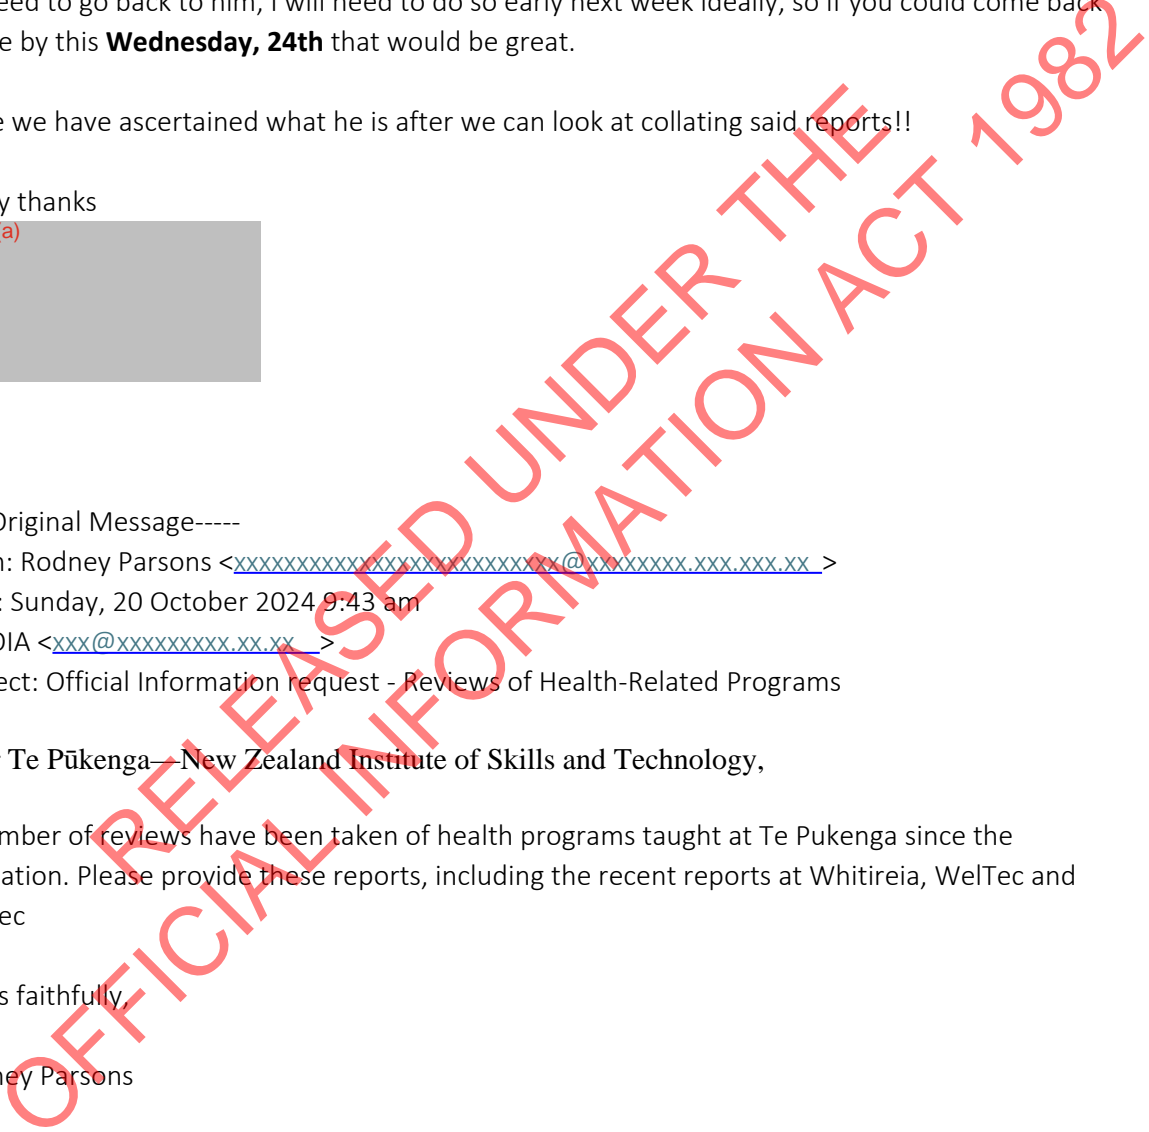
eed to go back to him, I will need to do so early next week ideally, so if you could come back e by this **Wednesday, 24th** that would be great.

e we have ascertained what he is after we can look at collating said reports!!

y thanks
(a)

Original Message-----
n: Rodney Parsons <xxxxxxxxxxxxxxxxxxxxxxxxxx@xxxxxxxx.xxx.xxx.xx >
: Sunday, 20 October 2024 9:43 am
DIA <xxx@xxxxxxxxx.xx.xx >
ect: Official Information request - Reviews of Health-Related Programs

Te Pūkenga—New Zealand Institute of Skills and Technology,

mber of reviews have been taken of health programs taught at Te Pukenga since the ation. Please provide these reports, including the recent reports at Whitireia, WelTec and ec

s faithfully,

ney Parsons

RELEASED UNDER THE OFFICIAL INFORMATION ACT 1982